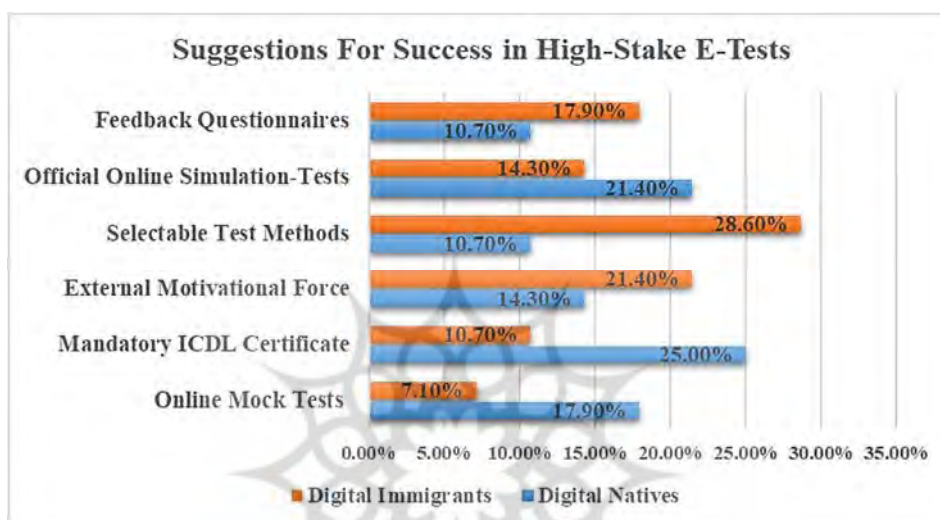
Suggestions For Success in High-Stake E-Tests

Feedback Questionnaires
17.90%
10.70%

Official Online Simulation-Tests
14.30%
21.40%

Selectable Test Methods
28.60%
10.70%

External Motivational Force
21.40%
14.30%

Mandatory ICDL Certificate
10.70%
25.00%

Online Mock Tests
7.10%
17.90%

0.00% 5.00% 10.00% 15.00% 20.00% 25.00% 30.00% 35.00%

Digital Immigrants Digital Natives